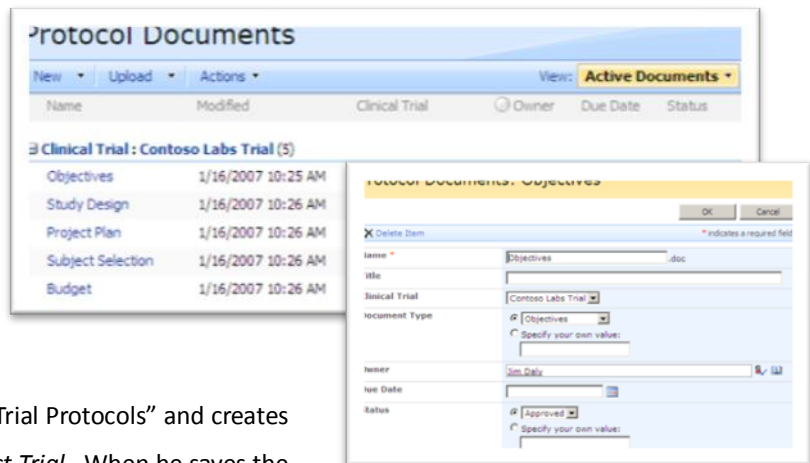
Protocol Documents

New ▾ Upload ▾ Actions ▾ View: Active Documents ▾

Name Modified Clinical Trial Owner Due Date Status

⊟ Clinical Trial : Contoso Labs Trial (5)

| | |
|---|---|
| Objectives | 1/16/2007 10:25 AM |
| Study Design | 1/16/2007 10:26 AM |
| Project Plan | 1/16/2007 10:26 AM |
| Subject Selection | 1/16/2007 10:26 AM |
| Budget | 1/16/2007 10:26 AM |

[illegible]tocol Documents: Objectives

OK Cancel

Delete Item * indicates a required field

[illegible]ame * Objectives .doc

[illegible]itle

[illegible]linical Trial Contoso Labs Trial

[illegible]ocument Type Objectives

Specify your own value:

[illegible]wner Jim Daly

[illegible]ue Date

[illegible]tatus Approved

Specify your own value:

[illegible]Trial Protocols" and creates

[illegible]t Trial. When he saves the